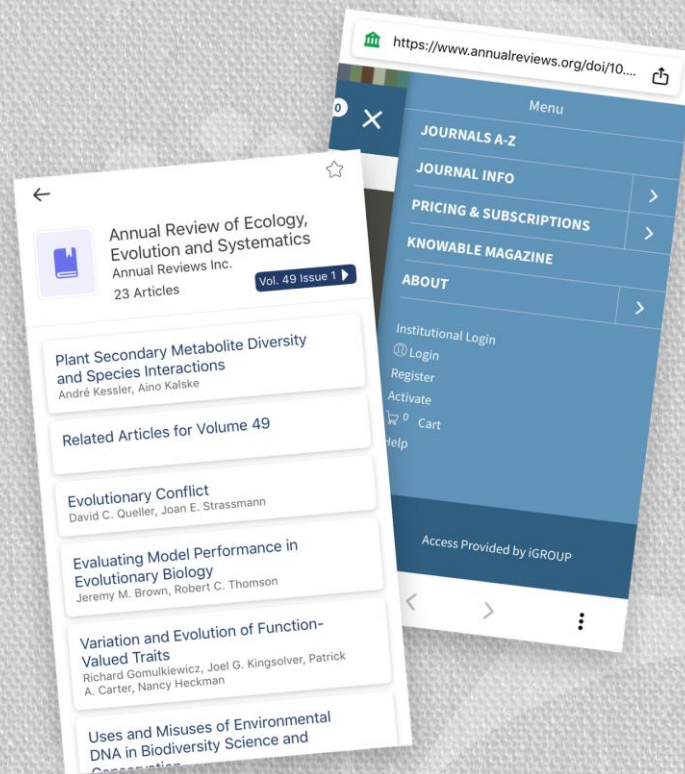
Annual Review of Ecology, Evolution and Systematics
Annual Reviews Inc.
23 Articles
Vol. 49 Issue 1

Plant Secondary Metabolite Diversity and Species Interactions
André Kessler, Aino Kalske

Related Articles for Volume 49

Evolutionary Conflict
David C. Queller, Joan E. Strassmann

Evaluating Model Performance in Evolutionary Biology
Jeremy M. Brown, Robert C. Thomson

Variation and Evolution of Function-Valued Traits
Richard Gomulkiewicz, Joel G. Kingsolver, Patrick A. Carter, Nancy Heckman

Uses and Misuses of Environmental DNA in Biodiversity Science and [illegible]

https://www.annualreviews.org/doi/10....

Menu
JOURNALS A-Z
JOURNAL INFO
PRICING & SUBSCRIPTIONS
KNOWABLE MAGAZINE
ABOUT
Institutional Login
Login
Register
Activate
0 Cart
Help

Access Provided by iGROUP